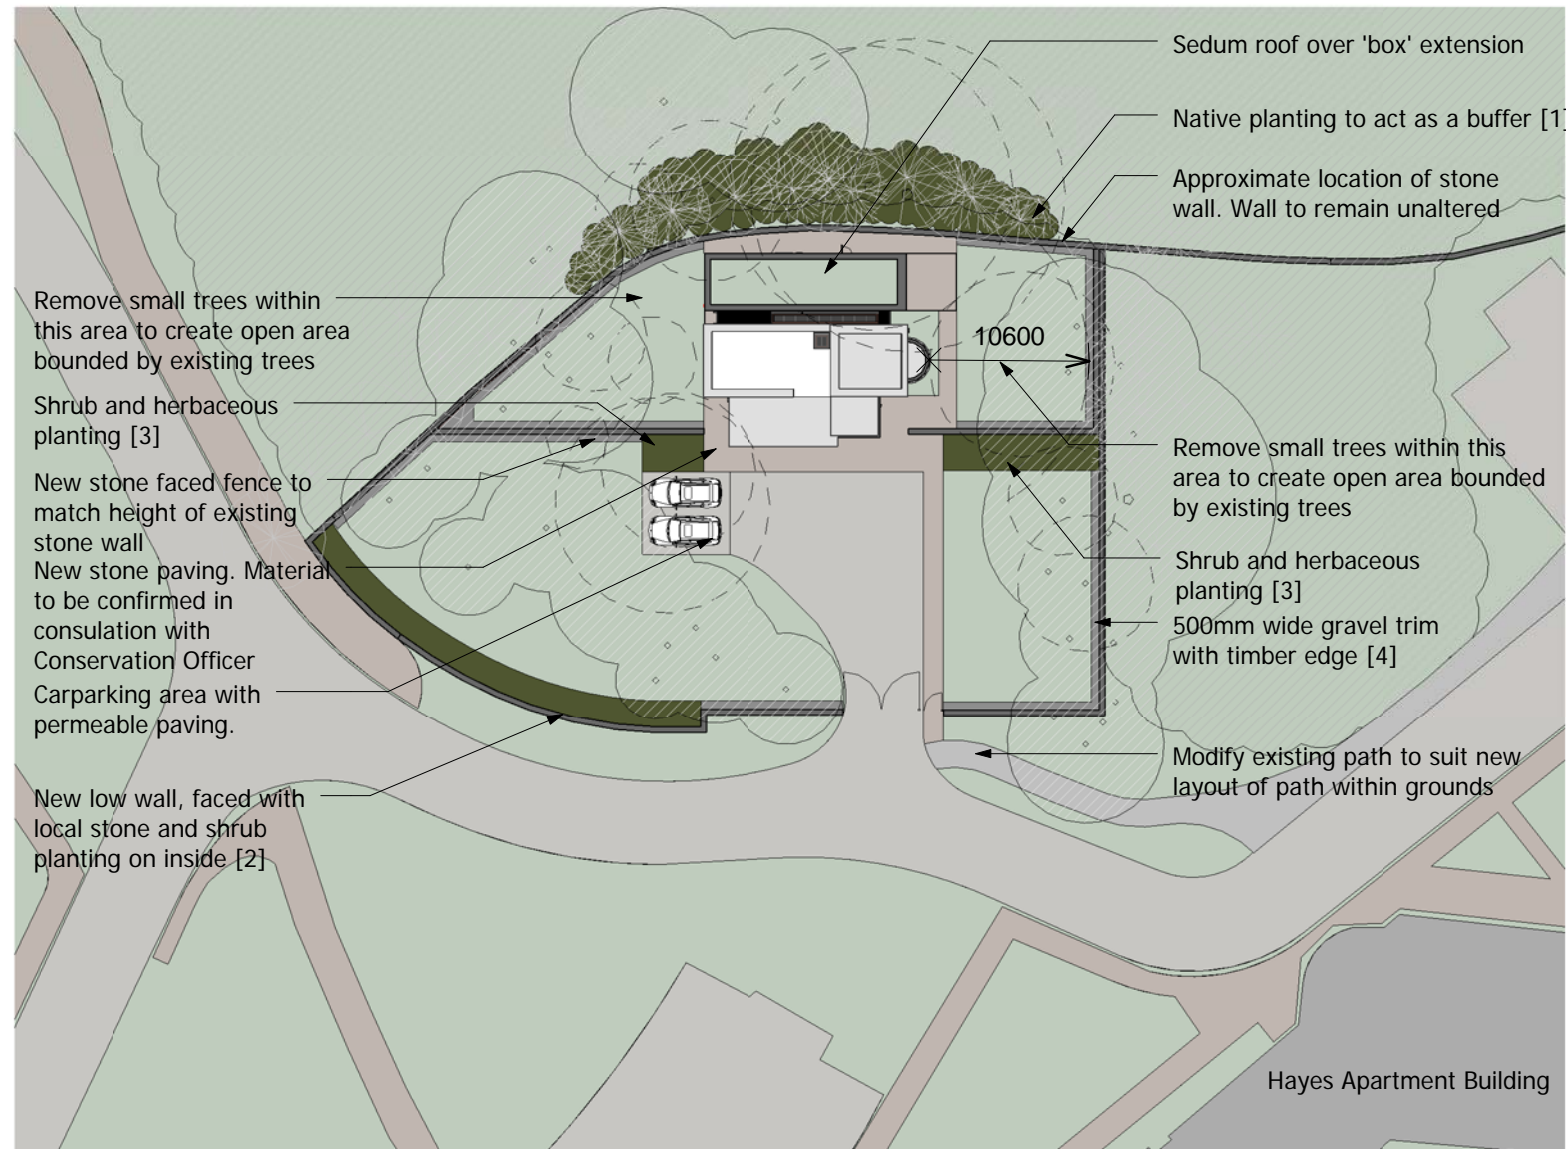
Sedum roof over 'box' extension

Native planting to act as a buffer [1]

Approximate location of stone wall. Wall to remain unaltered

Remove small trees within this area to create open area bounded by existing trees

Shrub and herbaceous planting [3]

New stone faced fence to match height of existing stone wall

New stone paving. Material to be confirmed in consulation with Conservation Officer

Carparking area with permeable paving.

New low wall, faced with local stone and shrub planting on inside [2]

10600

Remove small trees within this area to create open area bounded by existing trees

Shrub and herbaceous planting [3]

500mm wide gravel trim with timber edge [4]

Modify existing path to suit new layout of path within grounds

Hayes Apartment Building